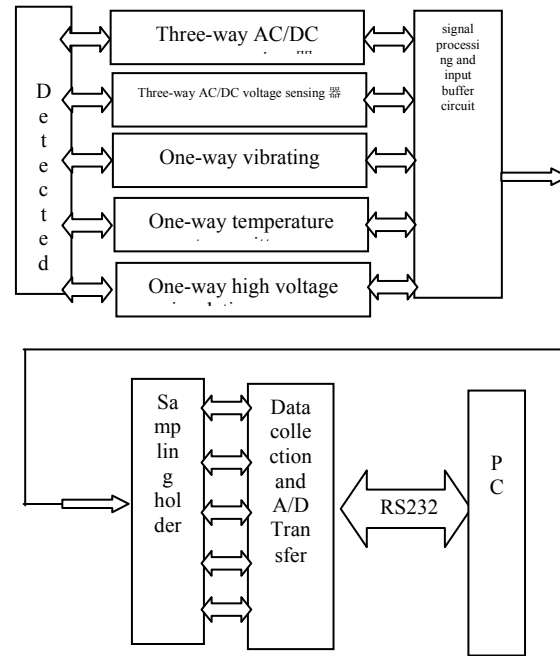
Detected

Three-way AC/DC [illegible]

Three-way AC/DC voltage sensing 器

One-way vibrating

One-way temperature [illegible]

One-way high voltage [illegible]

signal processing and input buffer circuit

Sampling holder

Data collection and A/D Transfer

RS232

PC